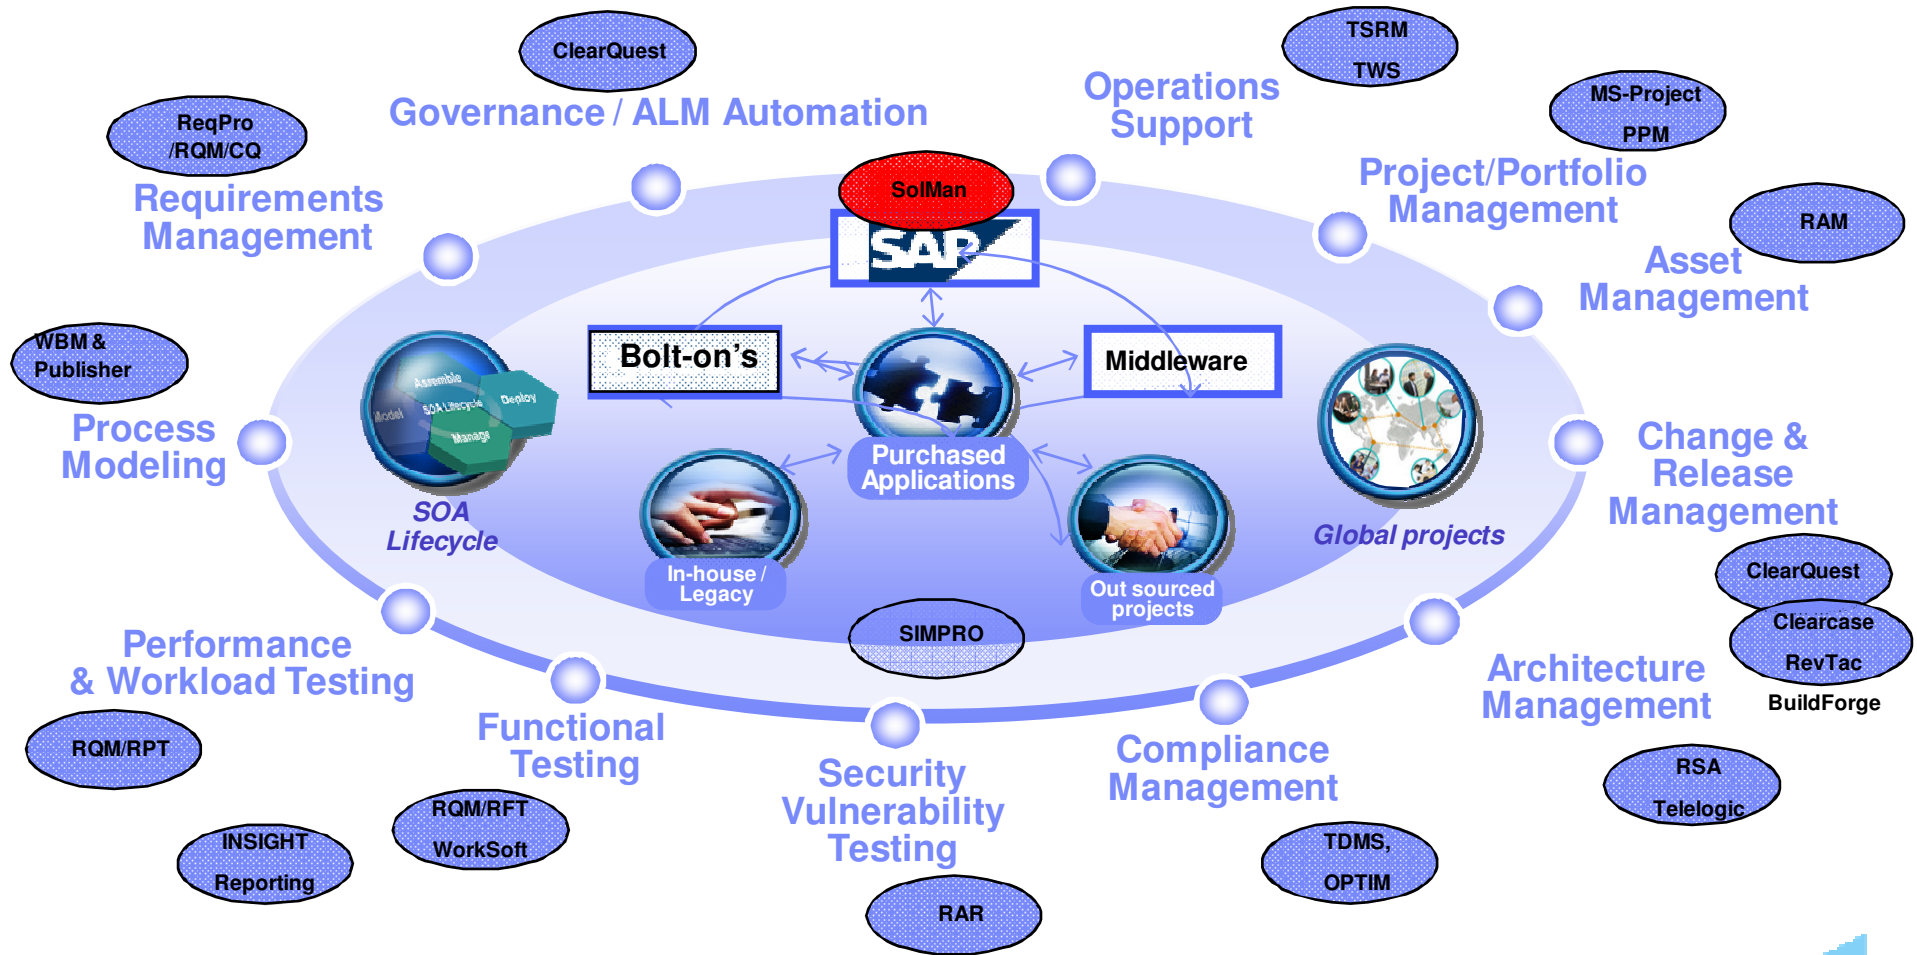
ClearQuest

Governance / ALM Automation

TSRM
TWS

Operations Support

MS-Project
PPM

Project/Portfolio Management

ReqPro /RQM/CQ

Requirements Management

SolMan

SAP

RAM

Asset Management

WBM & Publisher

Process Modeling

Bolt-on's

Middleware

Assemble
Model
SOA Lifecycle
Deploy
Manage

SOA Lifecycle

Purchased Applications

In-house / Legacy

Out sourced projects

Global projects

Change & Release Management

ClearQuest

Clearcase
RevTac
BuildForge

SIMPRO

Performance & Workload Testing

RQM/RPT

Functional Testing

RQM/RFT
WorkSoft

INSIGHT
Reporting

Security Vulnerability Testing

RAR

Compliance Management

TDMS, OPTIM

Architecture Management

RSA
Telelogic